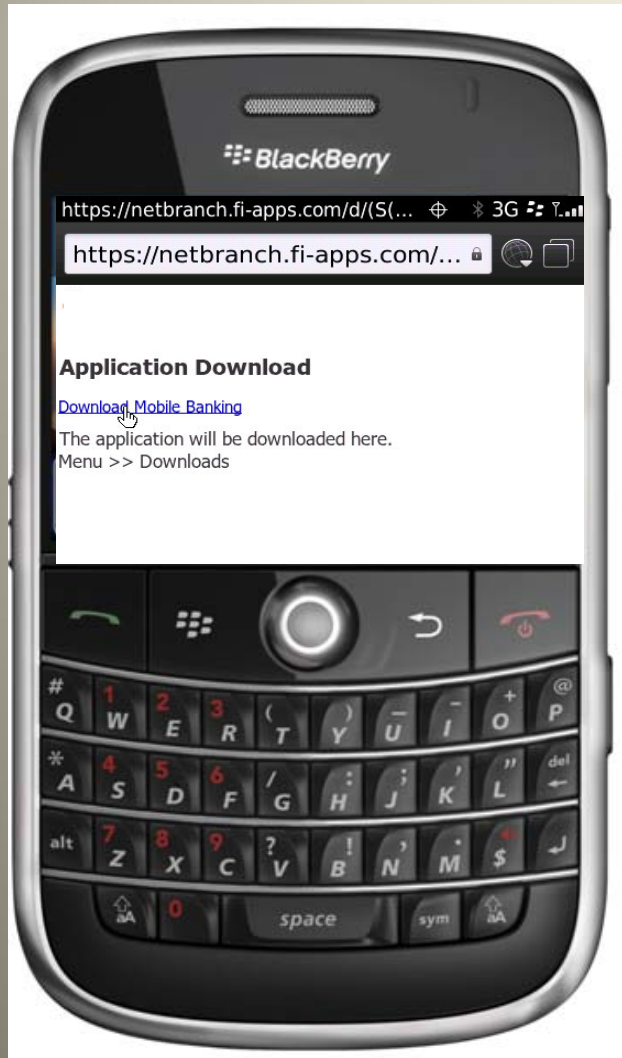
BlackBerry

https://netbranch.fi-apps.com/d/(S(... 3G

https://netbranch.fi-apps.com/...

Application Download

Download Mobile Banking

The application will be downloaded here.
Menu >> Downloads

# Q 1 W 2 E 3 R ( T ) Y _ U - I + O @ P
* A 4 S 5 D 6 F / G : H ; J ' K " L del
alt 7 Z 8 X 9 C ? V ! B , N . M $
aA 0 space sym aA